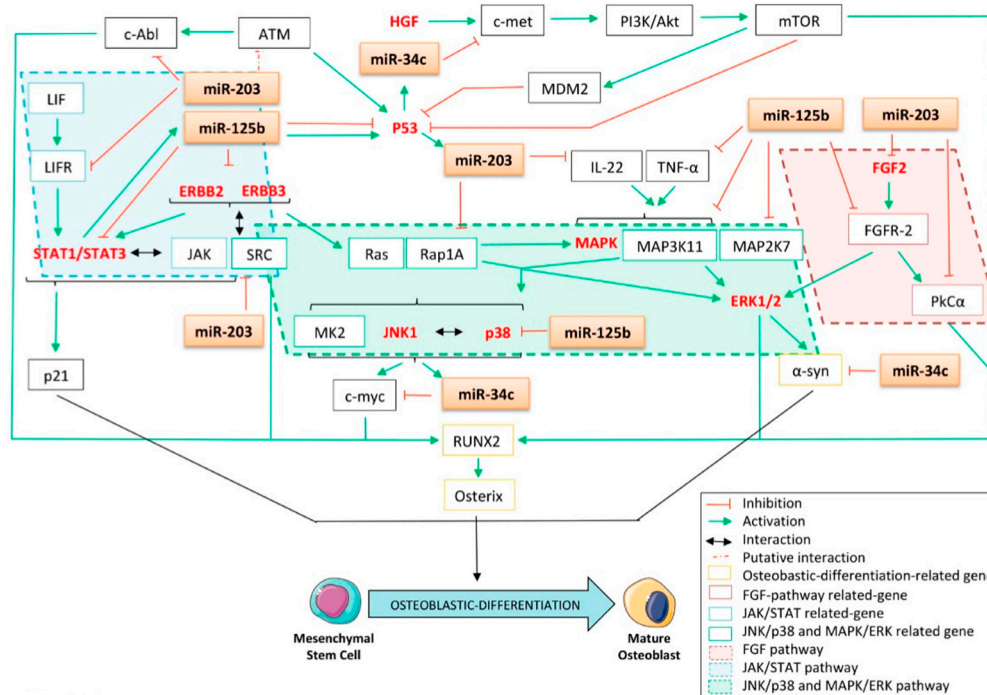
c-Abl
ATM
HGF
c-met
PI3K/Akt
mTOR
miR-34c
miR-203
MDM2
LIF
miR-125b
P53
miR-125b
miR-203
LIFR
miR-203
IL-22
TNF-α
FGF2
ERBB2
ERBB3
FGFR-2
STAT1/STAT3
JAK
SRC
Ras
Rap1A
MAPK
MAP3K11
MAP2K7
ERK1/2
PkCα
miR-203
MK2
JNK1
p38
miR-125b
p21
c-myc
miR-34c
α-syn
miR-34c
RUNX2
Osterix
Mesenchymal Stem Cell
OSTEOBLASTIC-DIFFERENTIATION
Mature Osteoblast
Inhibition
Activation
Interaction
Putative interaction
Osteobastic-differentiation-related gen
FGF-pathway related-gene
JAK/STAT related-gene
JNK/p38 and MAPK/ERK related gene
FGF pathway
JAK/STAT pathway
JNK/p38 and MAPK/ERK pathway